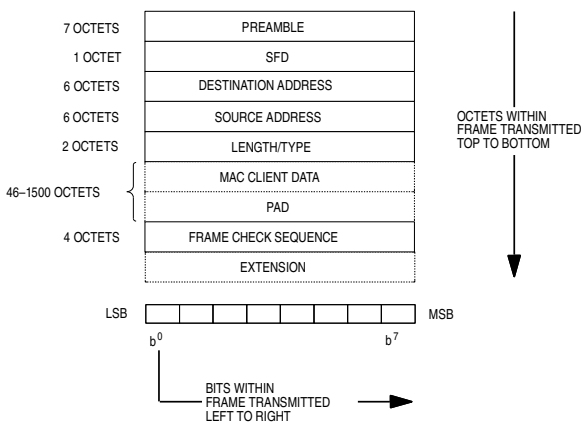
7 OCTETS
PREAMBLE
1 OCTET
SFD
6 OCTETS
DESTINATION ADDRESS
6 OCTETS
SOURCE ADDRESS
2 OCTETS
LENGTH/TYPE
46–1500 OCTETS
MAC CLIENT DATA
PAD
4 OCTETS
FRAME CHECK SEQUENCE
EXTENSION

OCTETS WITHIN FRAME TRANSMITTED TOP TO BOTTOM

LSB
MSB
$b^0$
$b^7$

BITS WITHIN FRAME TRANSMITTED LEFT TO RIGHT